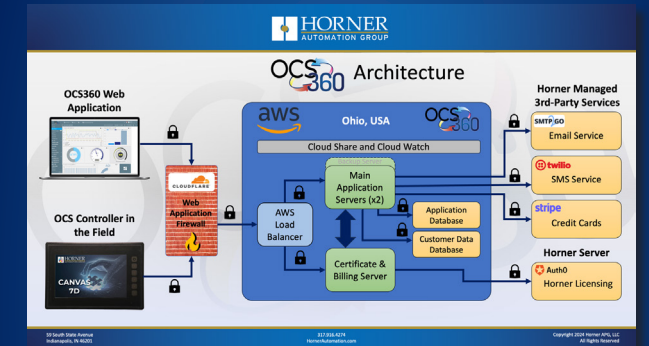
HORNER
AUTOMATION GROUP

OCS360 Architecture

OCS360 Web Application

OCS Controller in the Field

CANVAS 7D

CLOUDFLARE

Web Application Firewall

aws

Ohio, USA

OCS360

Cloud Share and Cloud Watch

AWS Load Balancer

Standby Server

Main Application Servers (x2)

Application Database

Customer Data Database

Certificate & Billing Server

Horner Managed 3rd-Party Services

SMTP2GO

Email Service

twilio

SMS Service

stripe

Credit Cards

Horner Server

Auth0

Horner Licensing

59 South State Avenue
Indianapolis, IN 46201

317.916.4274
HornerAutomation.com

Copyright 2024 Horner APG, LLC
All Rights Reserved